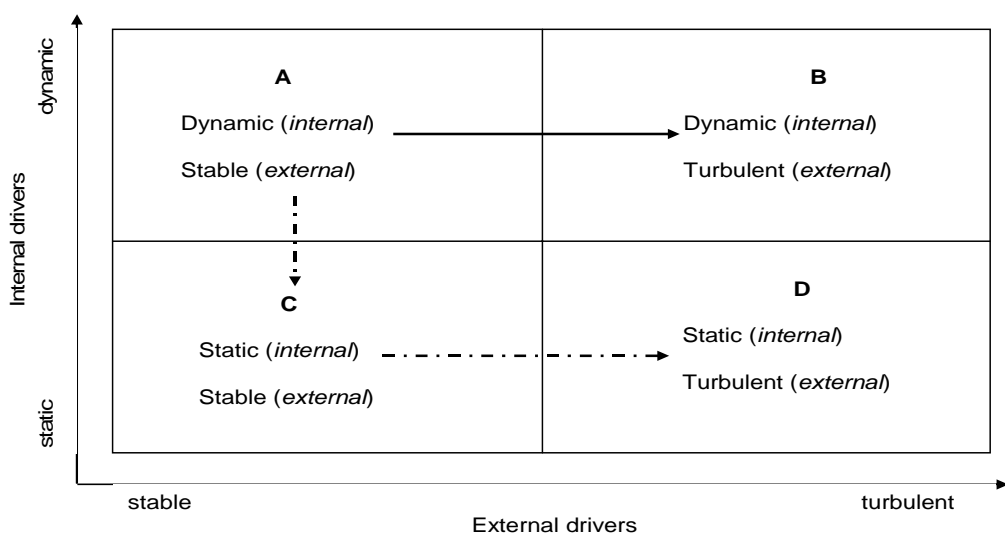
dynamic

Internal drivers

static

A

Dynamic (*internal*)

Stable (*external*)

B

Dynamic (*internal*)

Turbulent (*external*)

C

Static (*internal*)

Stable (*external*)

D

Static (*internal*)

Turbulent (*external*)

stable

turbulent

External drivers